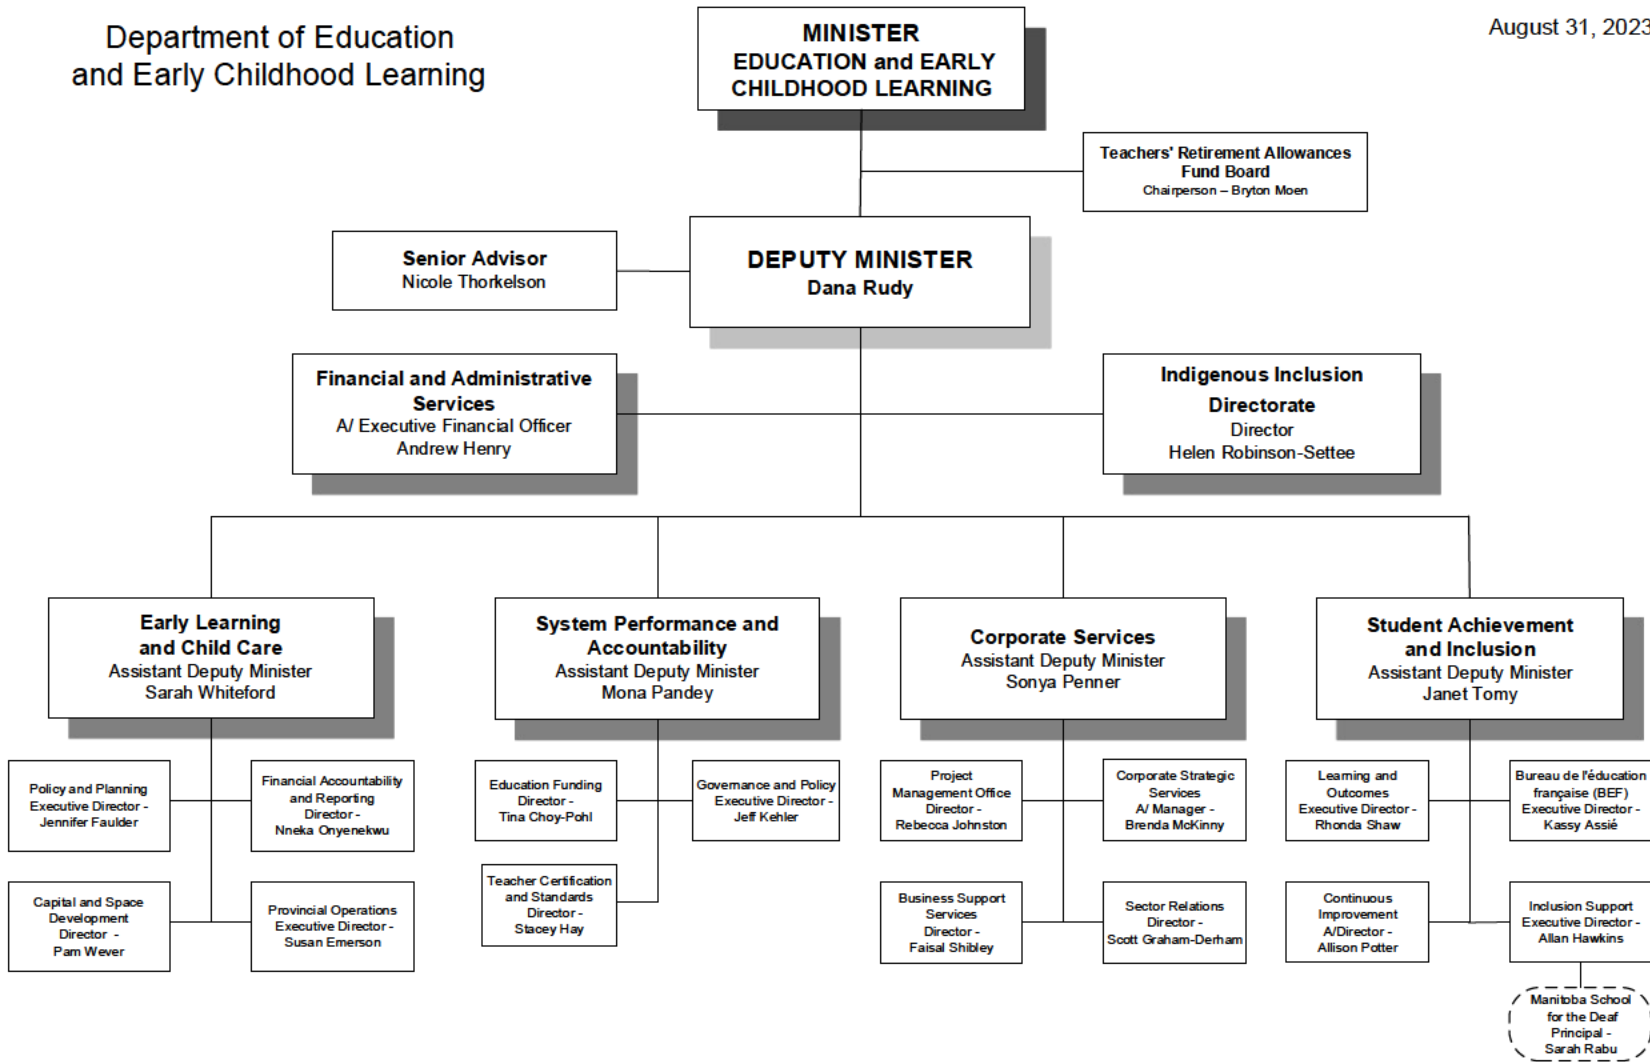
Department of Education and Early Childhood Learning

August 31, 2023

MINISTER
EDUCATION and EARLY CHILDHOOD LEARNING

Teachers' Retirement Allowances Fund Board
Chairperson – Bryton Moen

Senior Advisor
Nicole Thorkelson

DEPUTY MINISTER
Dana Rudy

Financial and Administrative Services
A/ Executive Financial Officer
Andrew Henry

Indigenous Inclusion Directorate
Director
Helen Robinson-Settee

Early Learning and Child Care
Assistant Deputy Minister
Sarah Whiteford

Policy and Planning
Executive Director -
Jennifer Faulder

Financial Accountability and Reporting
Director -
Nneka Onyenekwu

Capital and Space Development
Director -
Pam Wever

Provincial Operations
Executive Director -
Susan Emerson

System Performance and Accountability
Assistant Deputy Minister
Mona Pandey

Education Funding
Director -
Tina Choy-Pohl

Governance and Policy
Executive Director -
Jeff Kehler

Teacher Certification and Standards
Director -
Stacey Hay

Corporate Services
Assistant Deputy Minister
Sonya Penner

Project Management Office
Director -
Rebecca Johnston

Corporate Strategic Services
A/ Manager -
Brenda McKinny

Business Support Services
Director -
Faisal Shibley

Sector Relations
Director -
Scott Graham-Derham

Student Achievement and Inclusion
Assistant Deputy Minister
Janet Tomy

Learning and Outcomes
Executive Director -
Rhonda Shaw

Bureau de l'éducation française (BEF)
Executive Director -
Kassy Assié

Continuous Improvement
A/Director -
Allison Potter

Inclusion Support
Executive Director -
Allan Hawkins

Manitoba School for the Deaf
Principal -
Sarah Rabu